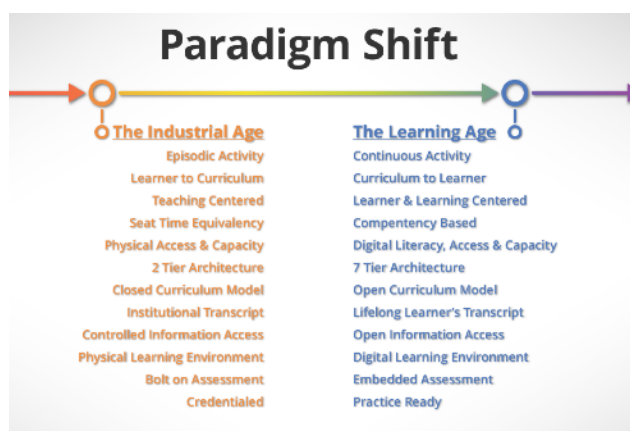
Paradigm Shift

The Industrial Age
Episodic Activity
Learner to Curriculum
Teaching Centered
Seat Time Equivalency
Physical Access & Capacity
2 Tier Architecture
Closed Curriculum Model
Institutional Transcript
Controlled Information Access
Physical Learning Environment
Bolt on Assessment
Credentialed

The Learning Age
Continuous Activity
Curriculum to Learner
Learner & Learning Centered
Competency Based
Digital Literacy, Access & Capacity
7 Tier Architecture
Open Curriculum Model
Lifelong Learner's Transcript
Open Information Access
Digital Learning Environment
Embedded Assessment
Practice Ready